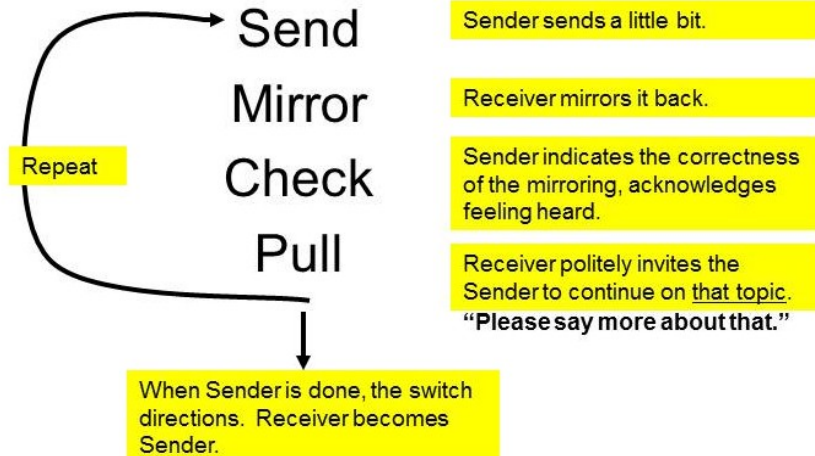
Send

Sender sends a little bit.

Mirror

Receiver mirrors it back.

Repeat

Check

Sender indicates the correctness of the mirroring, acknowledges feeling heard.

Pull

Receiver politely invites the Sender to continue on that topic. **"Please say more about that."**

When Sender is done, the switch directions. Receiver becomes Sender.